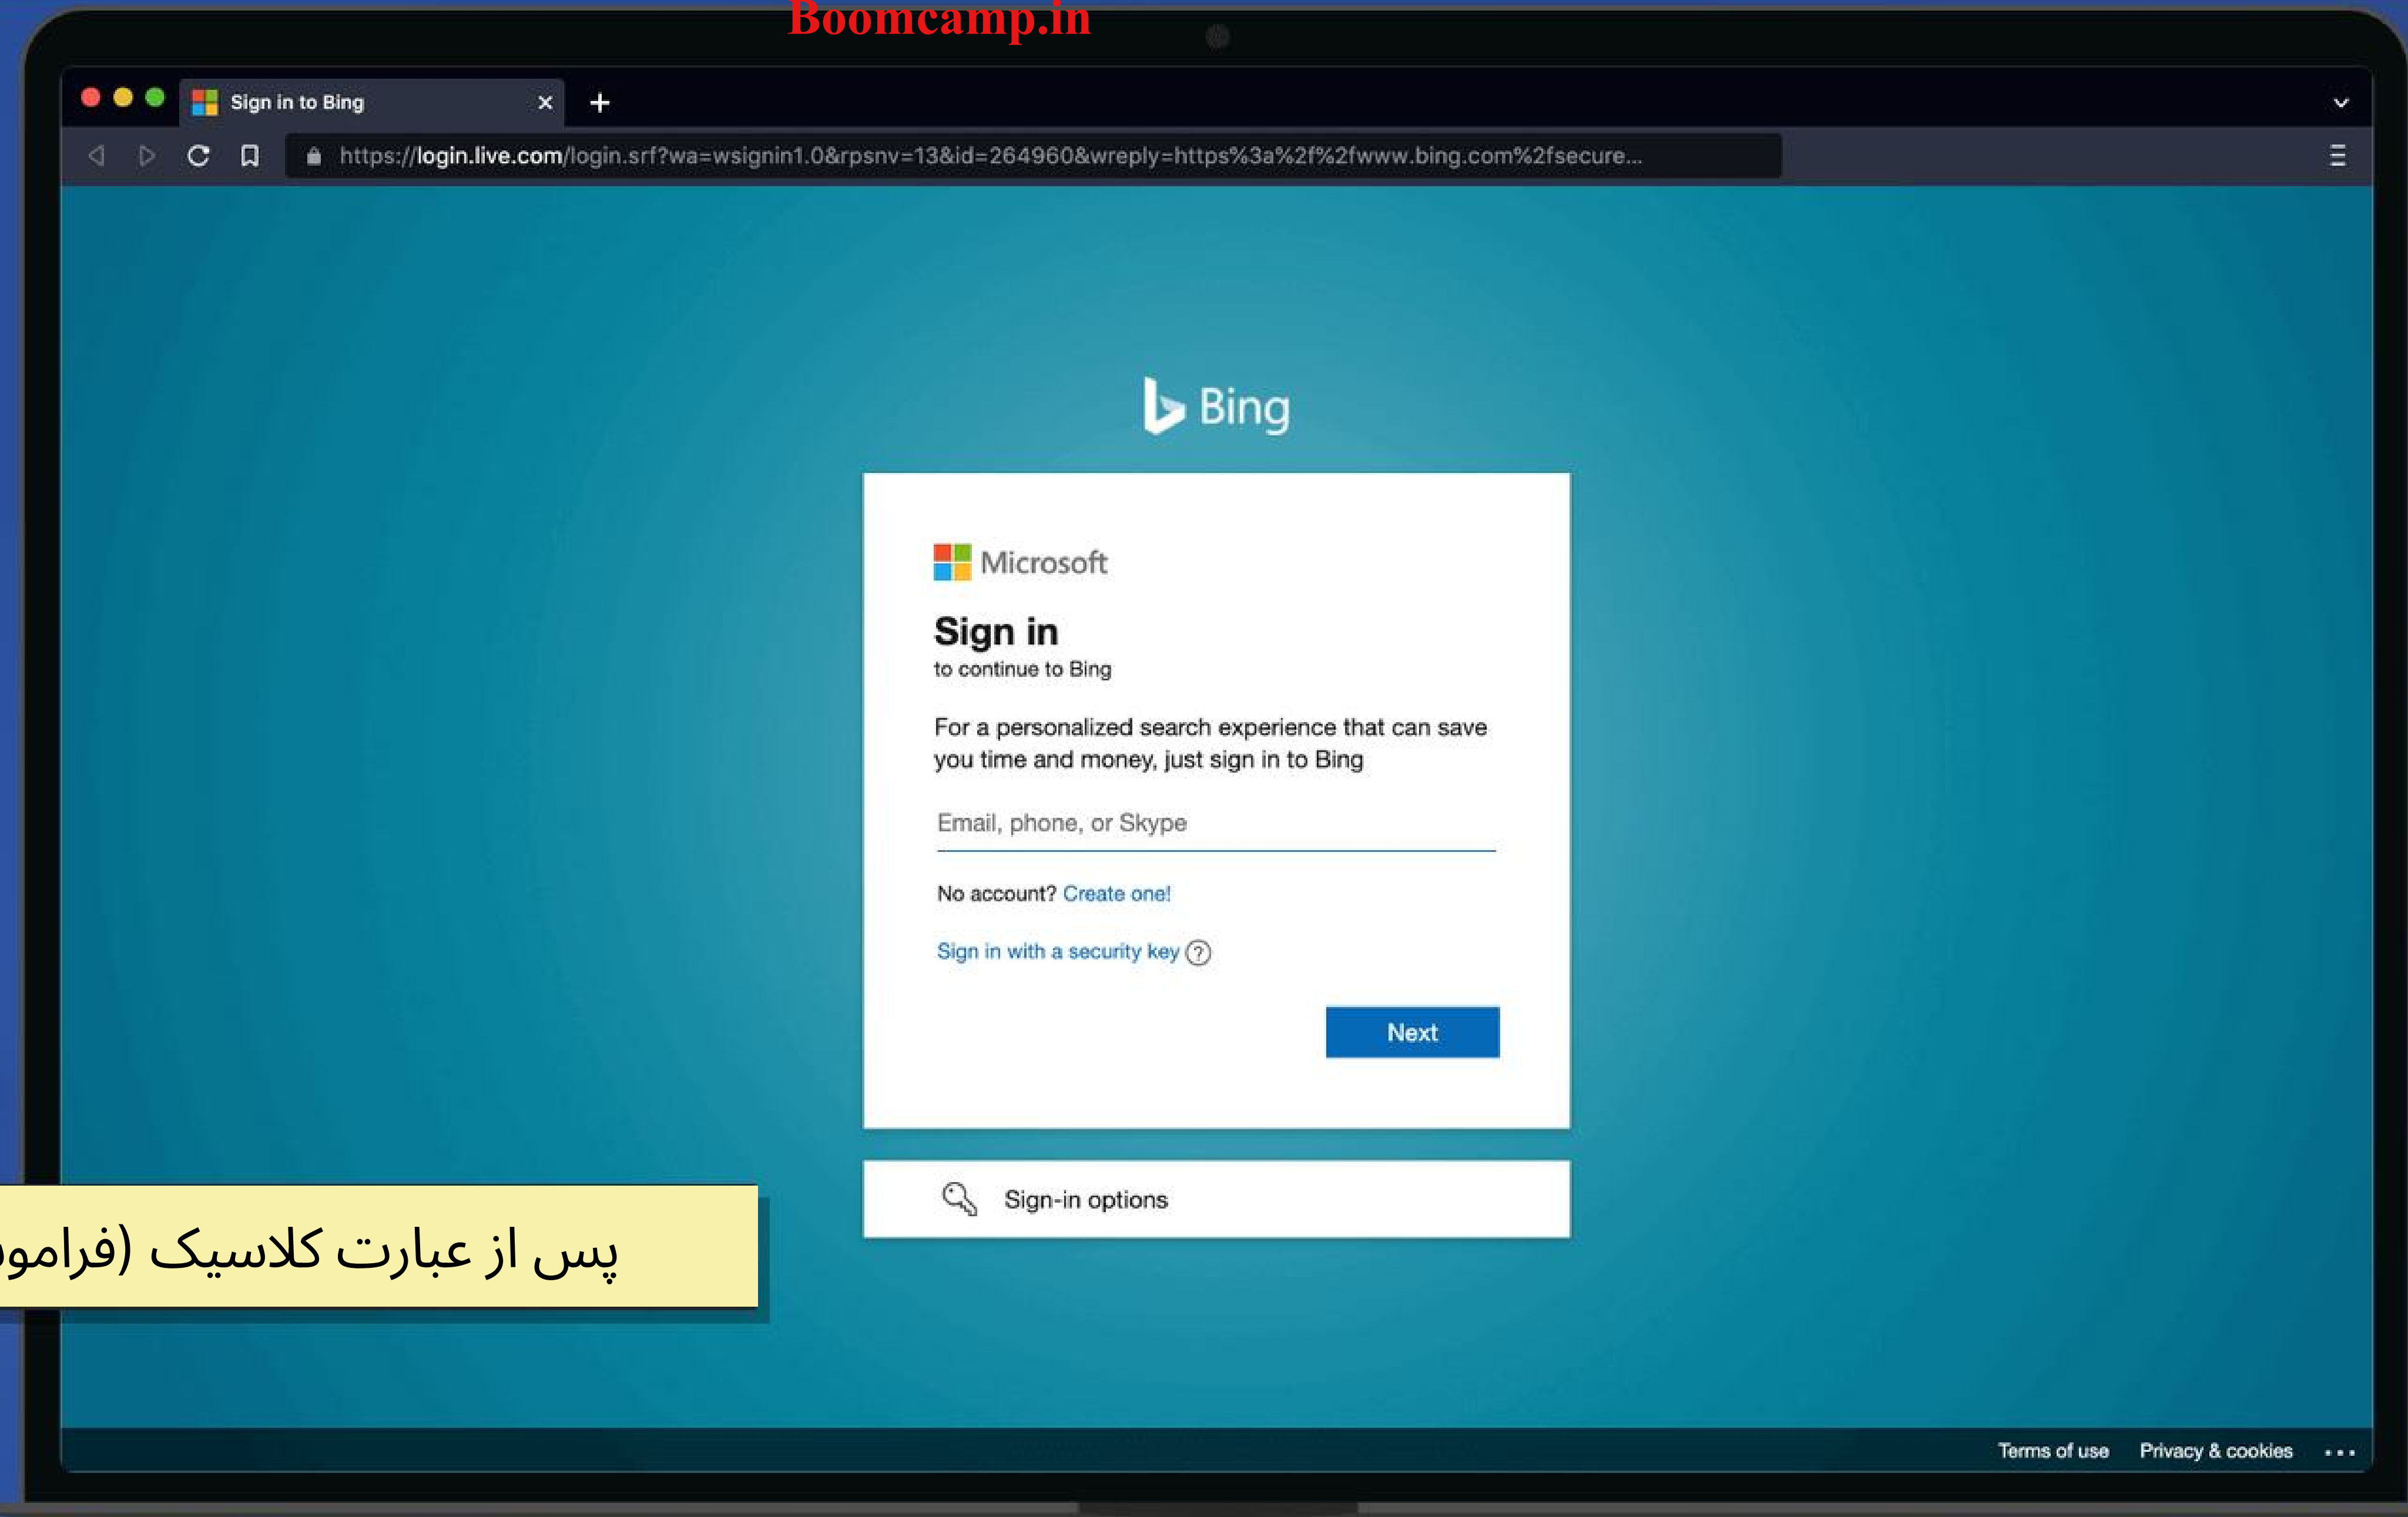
Boomcamp.in

Sign in to Bing

https://login.live.com/login.srf?wa=wsignin1.0&rpsnv=13&id=264960&wreply=https%3a%2f%2fwww.bing.com%2fsecure...

Bing

Microsoft

Sign in
to continue to Bing

For a personalized search experience that can save you time and money, just sign in to Bing

Email, phone, or Skype

No account? Create one!

Sign in with a security key ?

Next

Sign-in options

پس از عبارت کلاسیک (فرامو

Terms of use Privacy & cookies ...